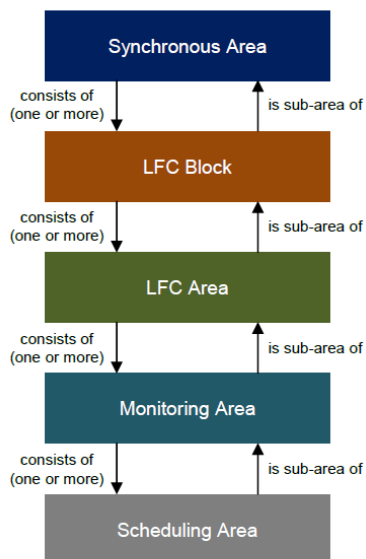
Synchronous Area

consists of (one or more)

is sub-area of

LFC Block

consists of (one or more)

is sub-area of

LFC Area

consists of (one or more)

is sub-area of

Monitoring Area

consists of (one or more)

is sub-area of

Scheduling Area